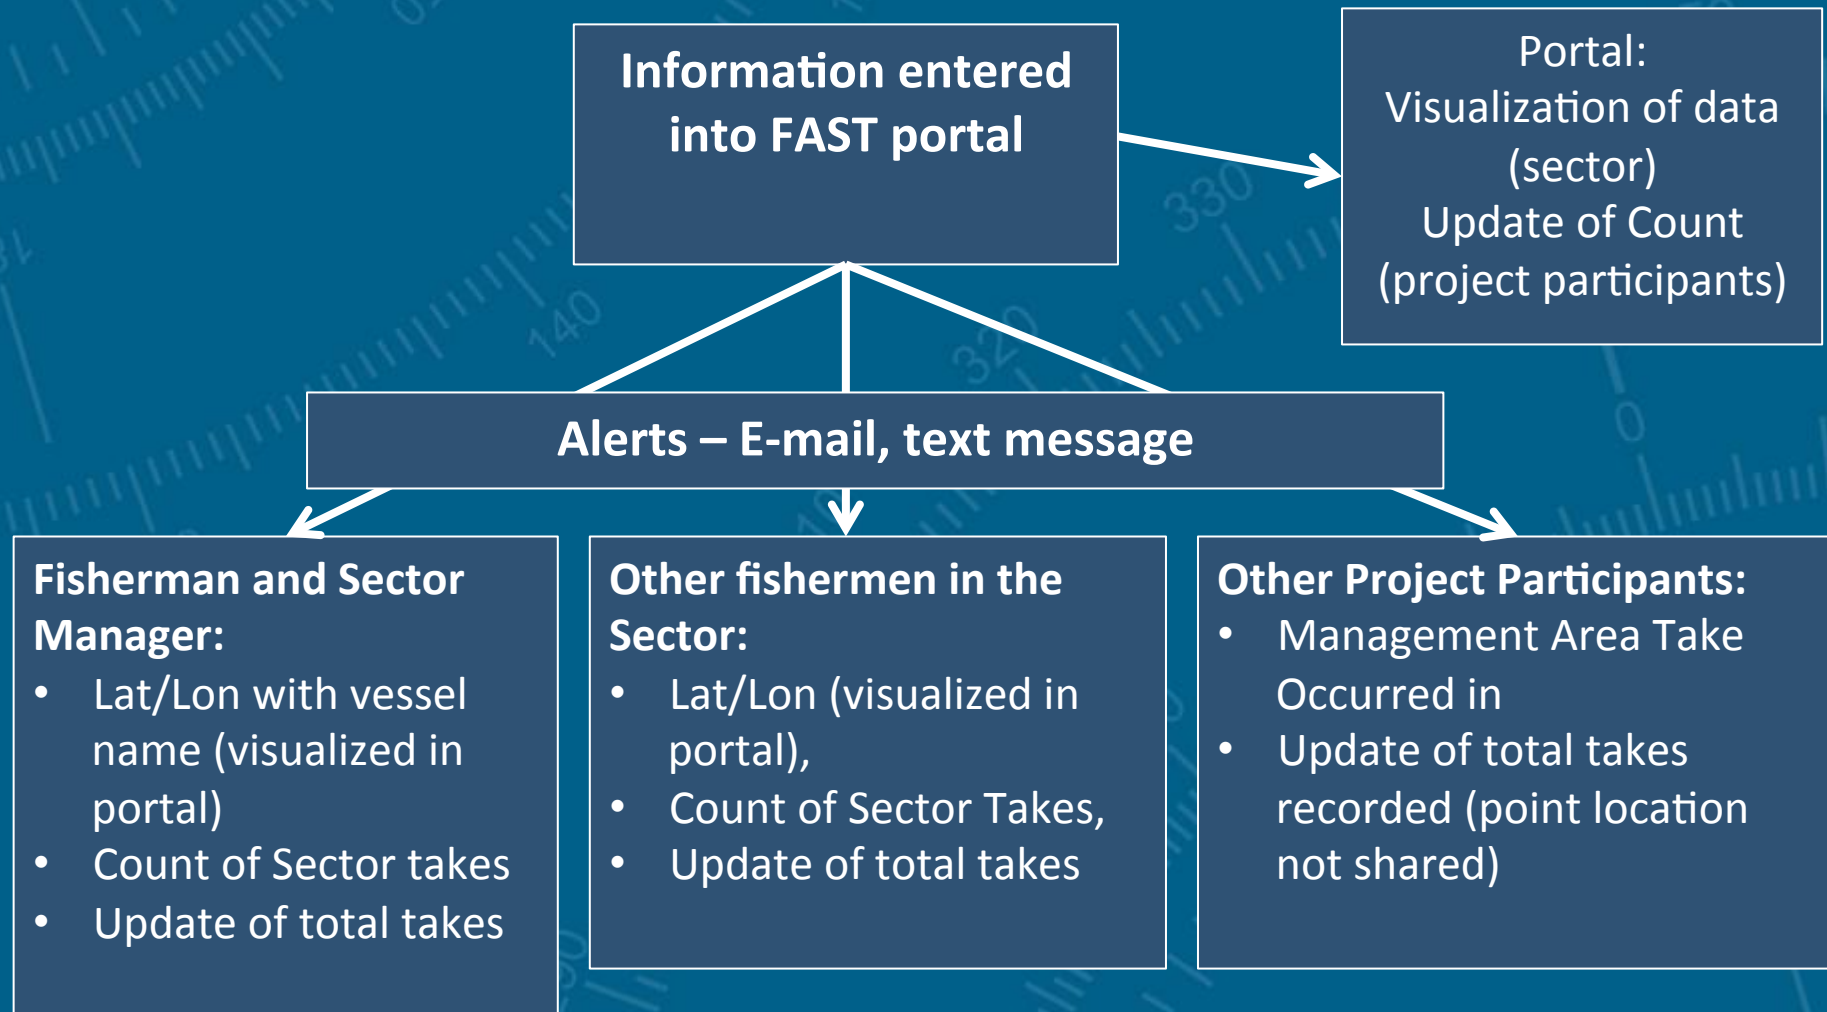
Information entered into FAST portal

Portal:
Visualization of data (sector)
Update of Count (project participants)

Alerts – E-mail, text message

Fisherman and Sector Manager:
- Lat/Lon with vessel name (visualized in portal)
- Count of Sector takes
- Update of total takes

Other fishermen in the Sector:
- Lat/Lon (visualized in portal),
- Count of Sector Takes,
- Update of total takes

Other Project Participants:
- Management Area Take Occurred in
- Update of total takes recorded (point location not shared)